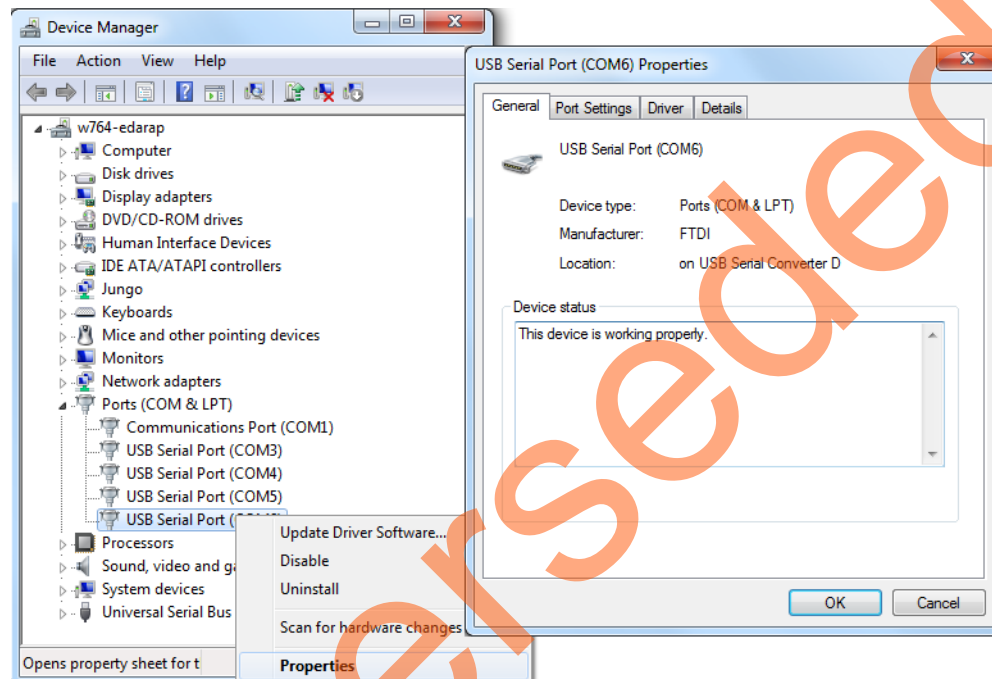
Device Manager

File Action View Help

w764-edarap
Computer
Disk drives
Display adapters
DVD/CD-ROM drives
Human Interface Devices
IDE ATA/ATAPI controllers
Jungo
Keyboards
Mice and other pointing devices
Monitors
Network adapters
Ports (COM & LPT)
Communications Port (COM1)
USB Serial Port (COM3)
USB Serial Port (COM4)
USB Serial Port (COM5)
USB Serial Port ([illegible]
Processors
Sound, video and ga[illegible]
System devices
Universal Serial Bus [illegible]

Update Driver Software...
Disable
Uninstall
Scan for hardware changes
Properties

Opens property sheet for t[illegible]

USB Serial Port (COM6) Properties

General | Port Settings | Driver | Details

USB Serial Port (COM6)

Device type: Ports (COM & LPT)
Manufacturer: FTDI
Location: on USB Serial Converter D

Device status
This device is working properly.

OK Cancel

Superseded